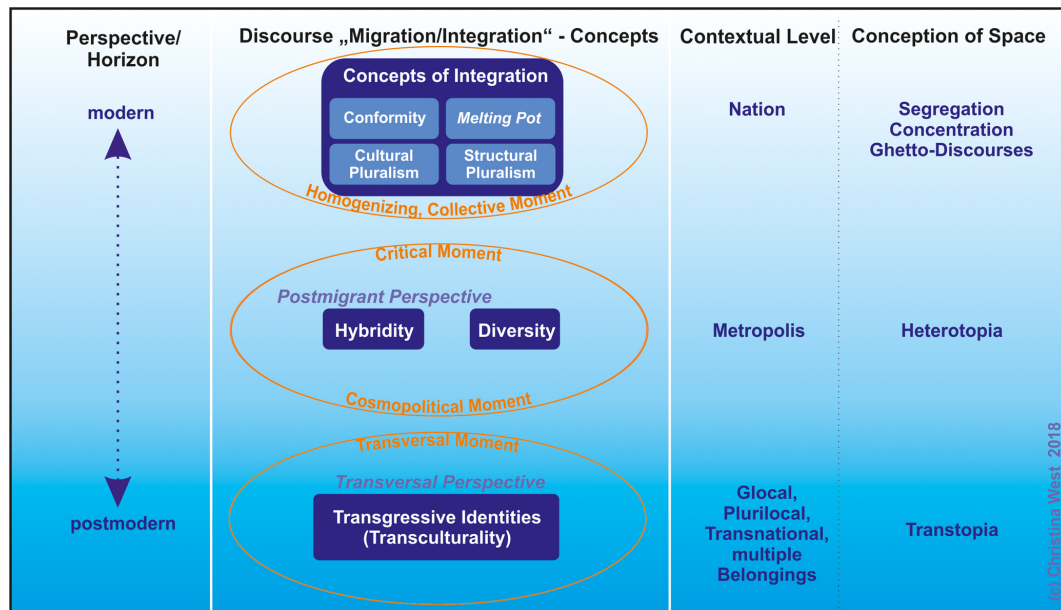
| Perspective/ Horizon | Discourse „Migration/Integration“ - Concepts | Contextual Level | Conception of Space |
|---|---|---|---|
| modern | Concepts of Integration: Conformity, *Melting Pot*, Cultural Pluralism, Structural Pluralism; Homogenizing, Collective Moment | Nation | Segregation Concentration Ghetto-Discourses |
| | Critical Moment; *Postmigrant Perspective*: Hybridity, Diversity; Cosmopolitical Moment | Metropolis | Heterotopia |
| postmodern | Transversal Moment; *Transversal Perspective*: Transgressive Identities (Transculturality) | Glocal, Plurilocal, Transnational, multiple Belongings | Transtopia |

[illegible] Christina West 2018